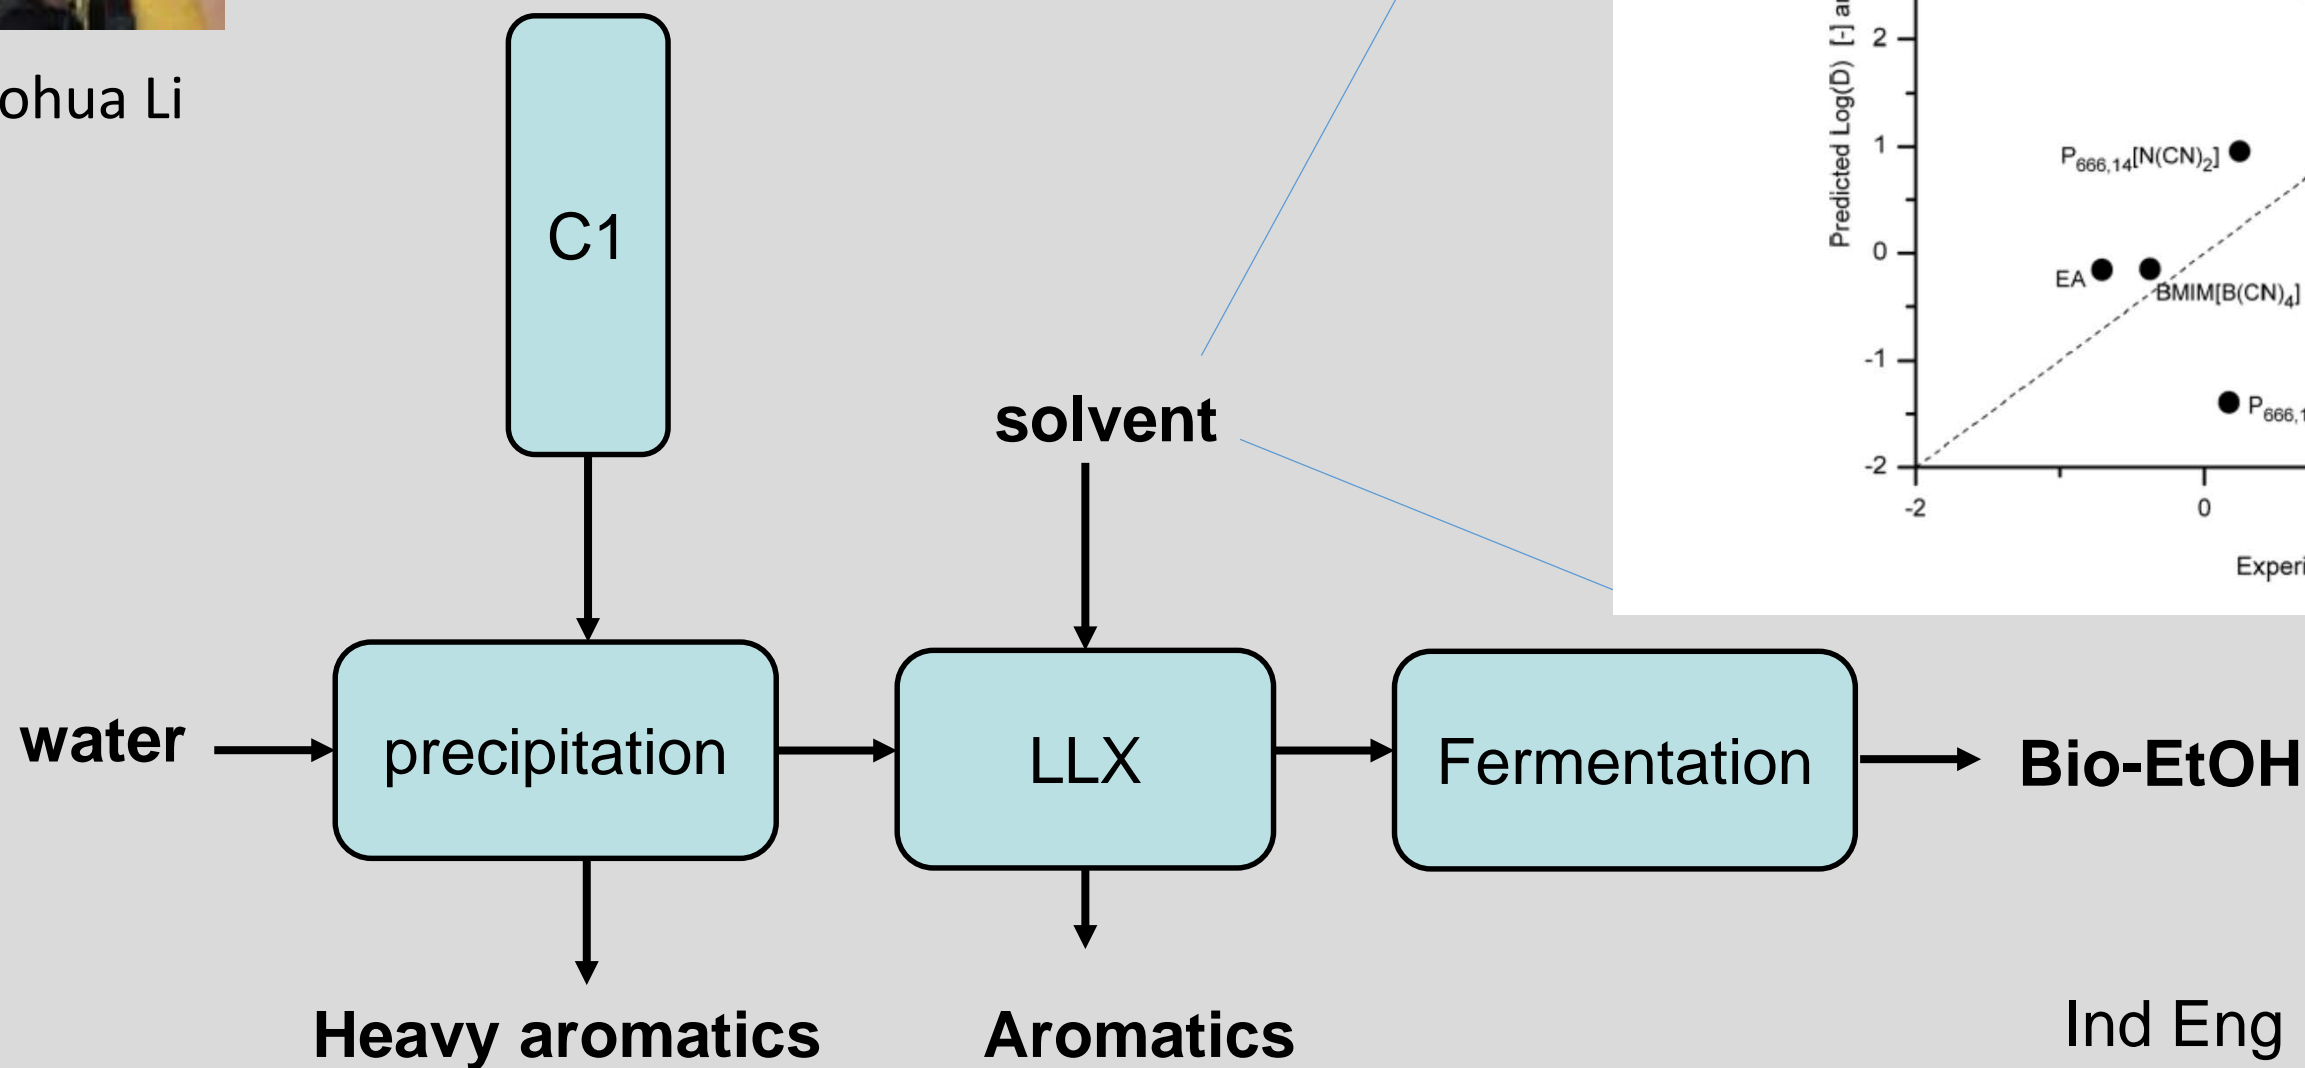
ohua Li

C1

solvent

Predicted Log(D) [-] a

2

1

0

-1

-2

$P_{666,14}[N(CN)_2]$

EA

BMIM[B(CN)$_4$]

$P_{666,1}$

-2

0

Experi

water

precipitation

LLX

Fermentation

Bio-EtOH

Heavy aromatics

Aromatics

Ind Eng